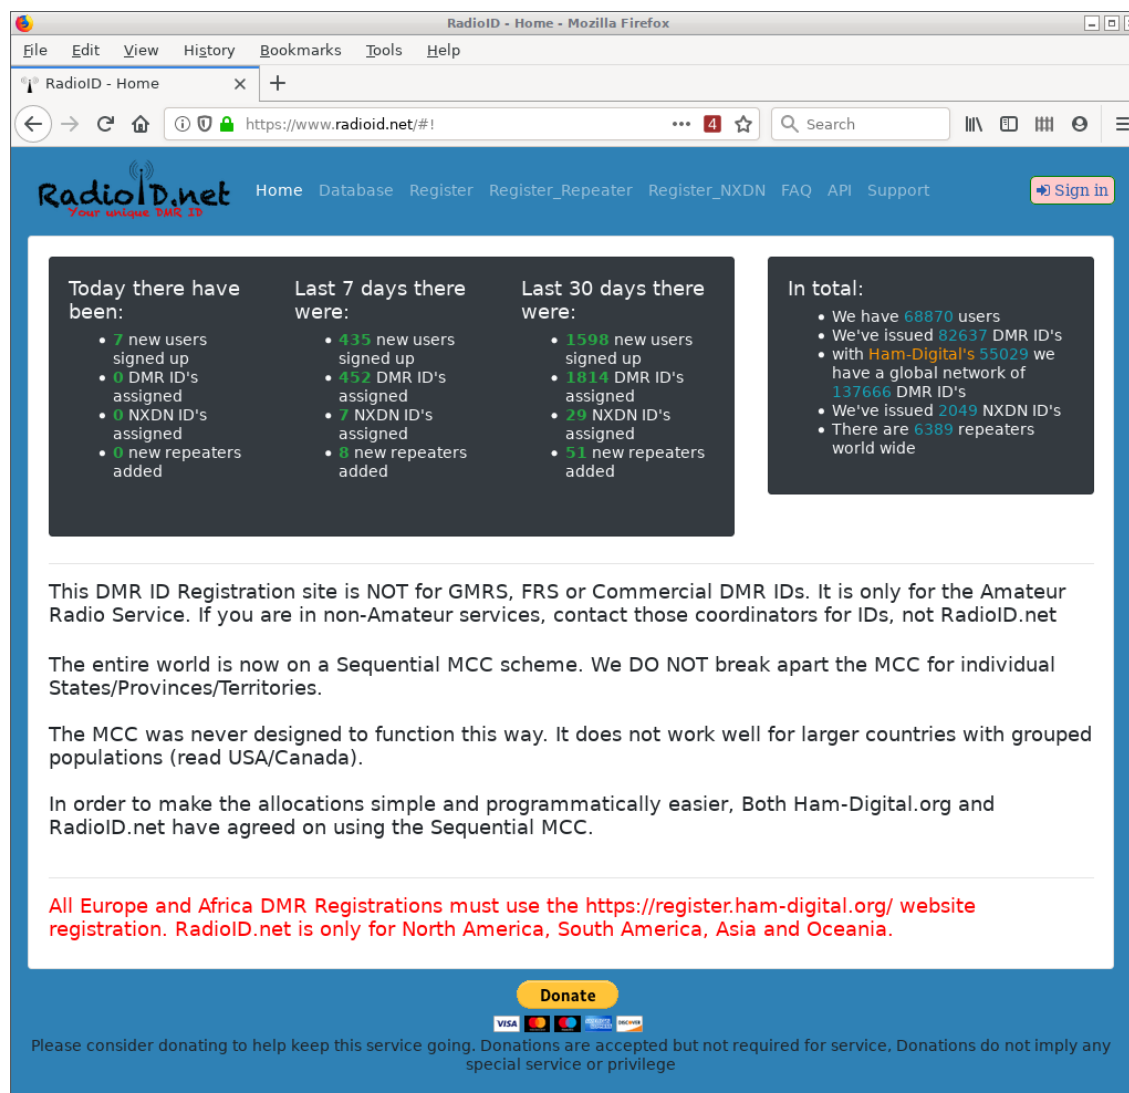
RadioID - Home - Mozilla Firefox

File Edit View History Bookmarks Tools Help

RadioID - Home

https://www.radioid.net/#!

4

Search

RadioID.net
Your unique DMR ID

Home Database Register Register_Repeater Register_NXDN FAQ API Support

Sign in

Today there have been:
- 7 new users signed up
- 0 DMR ID's assigned
- 0 NXDN ID's assigned
- 0 new repeaters added

Last 7 days there were:
- 435 new users signed up
- 452 DMR ID's assigned
- 7 NXDN ID's assigned
- 8 new repeaters added

Last 30 days there were:
- 1598 new users signed up
- 1814 DMR ID's assigned
- 29 NXDN ID's assigned
- 51 new repeaters added

In total:
- We have 68870 users
- We've issued 82637 DMR ID's
- with Ham-Digital's 55029 we have a global network of 137666 DMR ID's
- We've issued 2049 NXDN ID's
- There are 6389 repeaters world wide

This DMR ID Registration site is NOT for GMRS, FRS or Commercial DMR IDs. It is only for the Amateur Radio Service. If you are in non-Amateur services, contact those coordinators for IDs, not RadioID.net

The entire world is now on a Sequential MCC scheme. We DO NOT break apart the MCC for individual States/Provinces/Territories.

The MCC was never designed to function this way. It does not work well for larger countries with grouped populations (read USA/Canada).

In order to make the allocations simple and programmatically easier, Both Ham-Digital.org and RadioID.net have agreed on using the Sequential MCC.

All Europe and Africa DMR Registrations must use the https://register.ham-digital.org/ website registration. RadioID.net is only for North America, South America, Asia and Oceania.

Donate

VISA DISCOVER

Please consider donating to help keep this service going. Donations are accepted but not required for service, Donations do not imply any special service or privilege